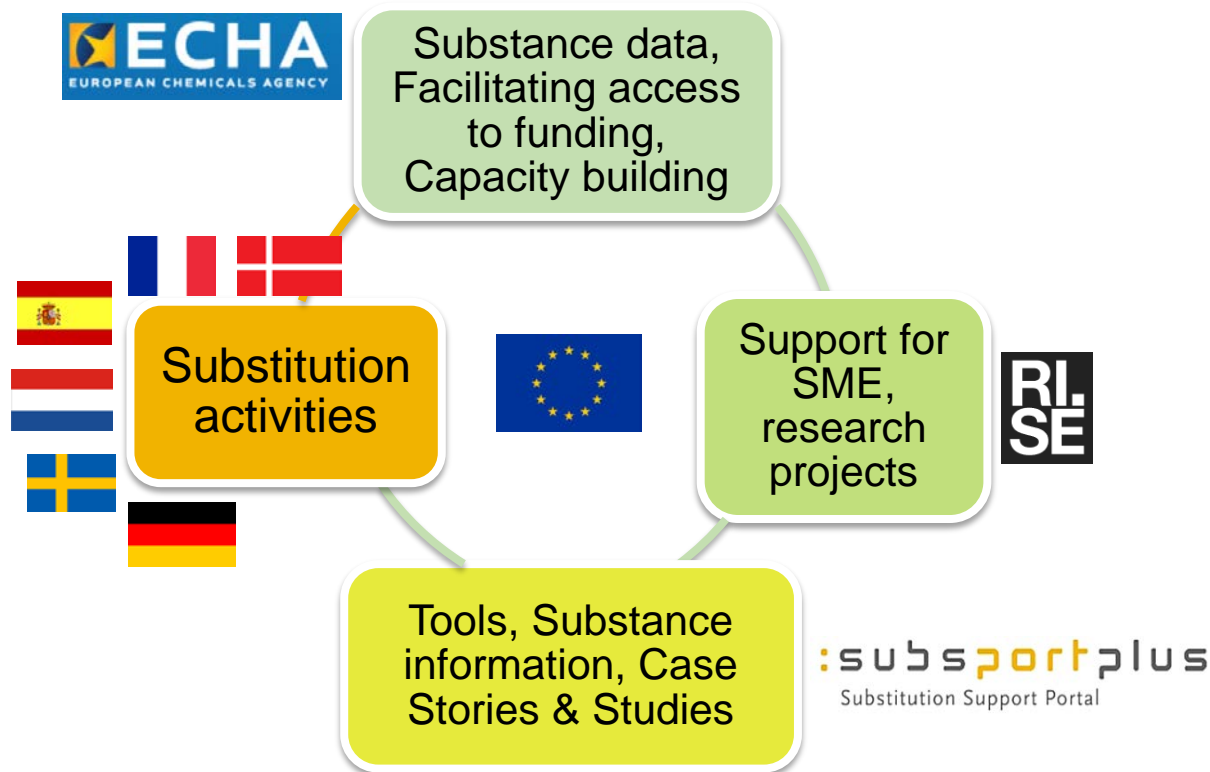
ECHA
EUROPEAN CHEMICALS AGENCY

Substance data, Facilitating access to funding, Capacity building

Substitution activities

Support for SME, research projects

RI. SE

Tools, Substance information, Case Stories & Studies

:subsportplus
Substitution Support Portal